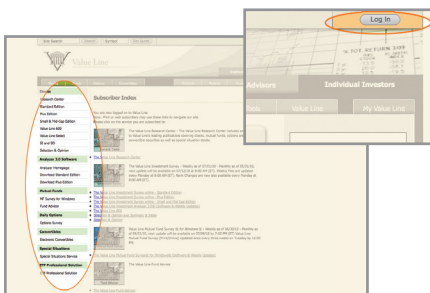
Log In

Advisors

Individual Investors

Value Line

My Value Line

Site Search

Value Line

Subscriber Index

Stocks

Research Center

Standard Edition

Plus Edition

Small & Mid-Cap Edition

Value Line 600

Value Line Select

SI and SD

Selection & Opinion

Investment Analyzer

Analyzer Homepage

Download Standard Edition

Download Plus Edition

Mutual Funds

MF Survey for Windows

Fund Advisor

Daily Options

Options Survey

Convertibles

Electronic Convertibles

Special Situations

Special Situations Service

ETF Professional Solution

ETF Professional Solution

The Value Line Research Center

The Value Line Fund Advisor